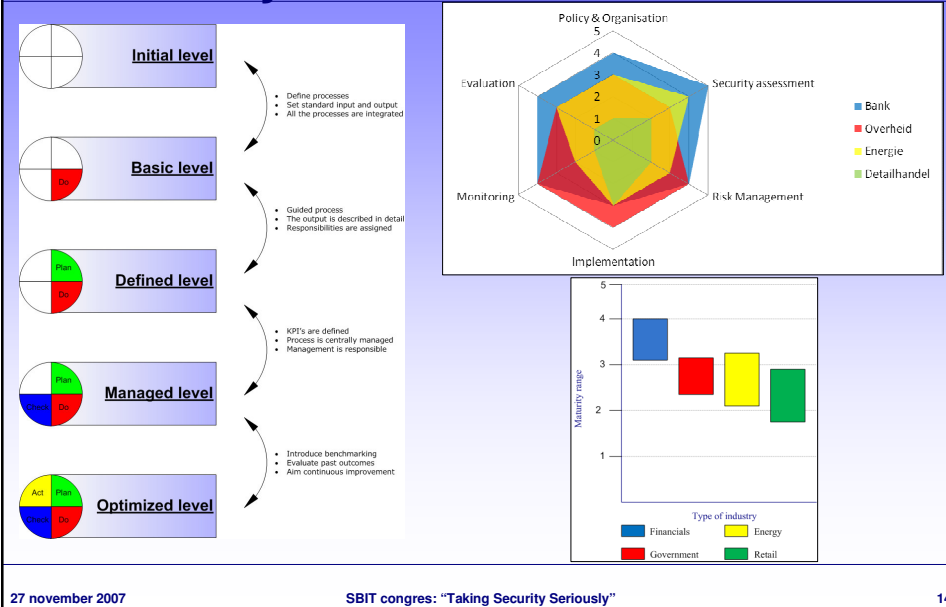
Initial level

- Define processes
- Set standard input and output
- All the processes are integrated

Basic level

Do

- Guided process
- The output is described in detail
- Responsibilities are assigned

Plan

Do

Defined level

- KPI's are defined
- Process is centrally managed
- Management is responsible

Plan

Check

Do

Managed level

- Introduce benchmarking
- Evaluate past outcomes
- Aim continuous improvement

Act

Plan

Check

Do

Optimized level

Policy & Organisation

5

4

3

2

1

0

Security assessment

Risk Management

Implementation

Monitoring

Evaluation

Bank

Overheid

Energie

Detailhandel

5

4

3

2

1

Maturity range

Type of industry

Financials

Energy

Government

Retail

27 november 2007

SBIT congres: "Taking Security Seriously"

14